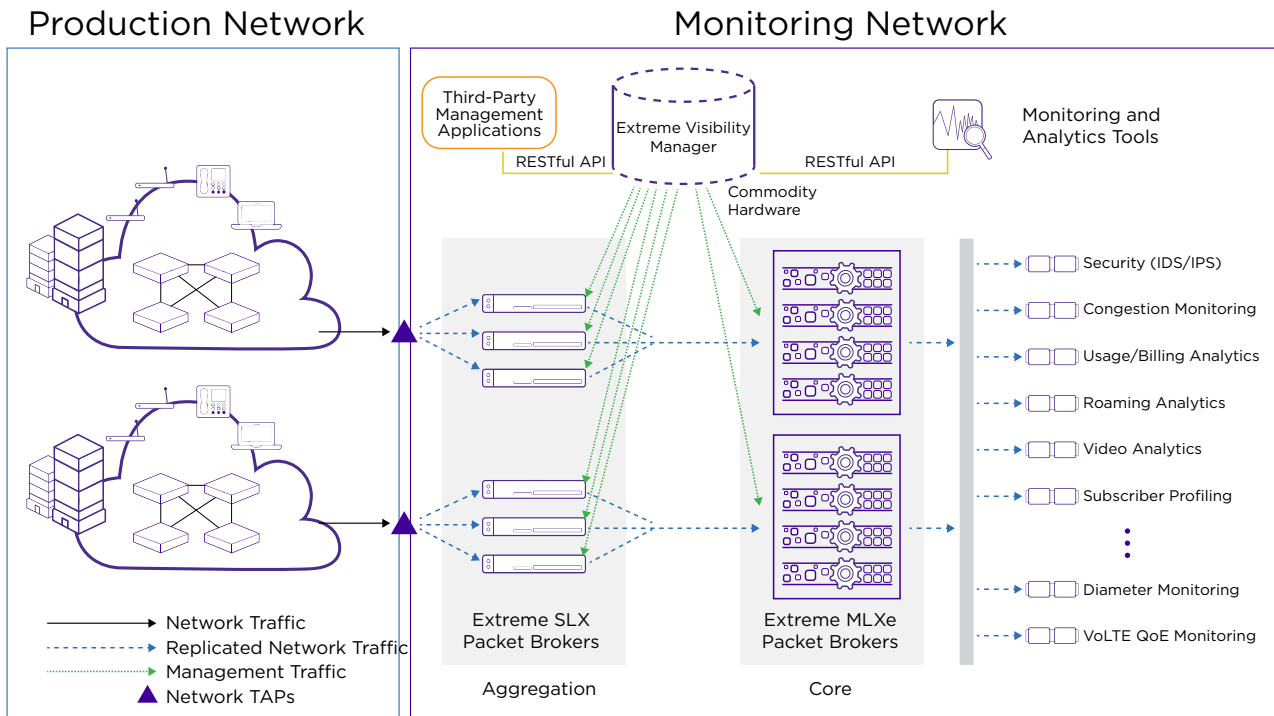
Production Network

Monitoring Network

Third-Party Management Applications

RESTful API

Extreme Visibility Manager

RESTful API

Monitoring and Analytics Tools

Commodity Hardware

Security (IDS/IPS)

Congestion Monitoring

Usage/Billing Analytics

Roaming Analytics

Video Analytics

Subscriber Profiling

Diameter Monitoring

VoLTE QoE Monitoring

Network Traffic

Replicated Network Traffic

Management Traffic

Network TAPs

Extreme SLX Packet Brokers

Extreme MLXe Packet Brokers

Aggregation

Core